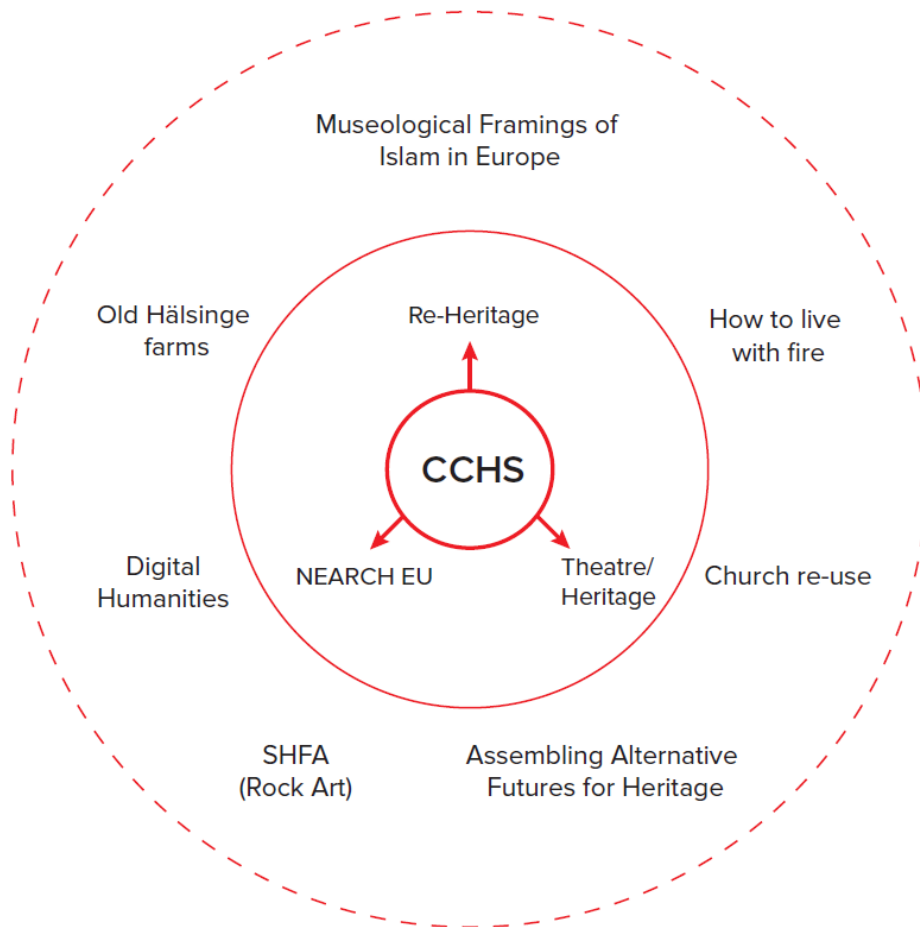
Museological Framings of Islam in Europe

Old Hälsinge farms

Re-Heritage

How to live with fire

CCHS

Digital Humanities

NEARCH EU

Theatre/ Heritage

Church re-use

SHFA (Rock Art)

Assembling Alternative Futures for Heritage